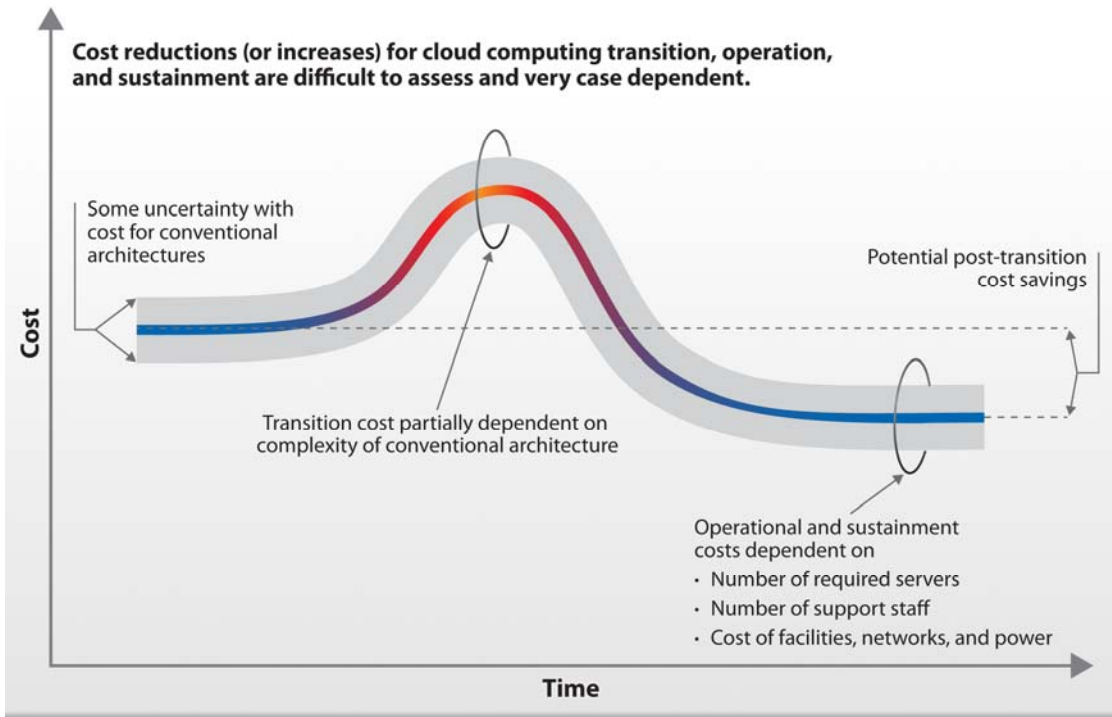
Cost reductions (or increases) for cloud computing transition, operation, and sustainment are difficult to assess and very case dependent.

Some uncertainty with cost for conventional architectures

Potential post-transition cost savings

Cost

Transition cost partially dependent on complexity of conventional architecture

Operational and sustainment costs dependent on
• Number of required servers
• Number of support staff
• Cost of facilities, networks, and power

Time